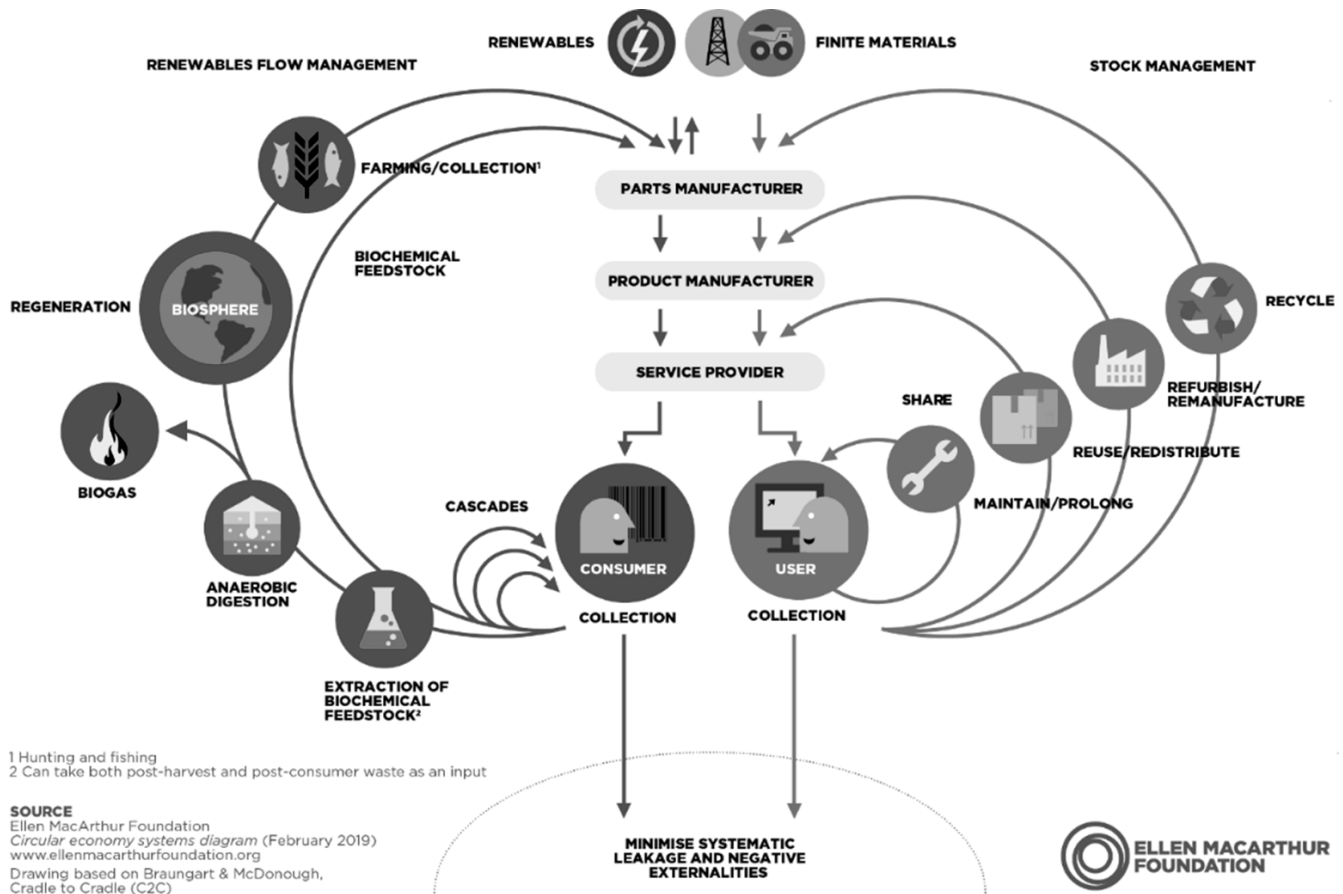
RENEWABLES FINITE MATERIALS

RENEWABLES FLOW MANAGEMENT

STOCK MANAGEMENT

FARMING/COLLECTION¹

PARTS MANUFACTURER

BIOCHEMICAL FEEDSTOCK

PRODUCT MANUFACTURER

RECYCLE

REGENERATION

BIOSPHERE

SERVICE PROVIDER

REFURBISH/ REMANUFACTURE

SHARE

REUSE/REDISTRIBUTE

BIOGAS

CASCADES

MAINTAIN/PROLONG

CONSUMER

USER

ANAEROBIC DIGESTION

COLLECTION

COLLECTION

EXTRACTION OF BIOCHEMICAL FEEDSTOCK²

1 Hunting and fishing
2 Can take both post-harvest and post-consumer waste as an input

SOURCE
Ellen MacArthur Foundation
*Circular economy systems diagram* (February 2019)
www.ellenmacarthurfoundation.org
Drawing based on Braungart & McDonough, Cradle to Cradle (C2C)

MINIMISE SYSTEMATIC LEAKAGE AND NEGATIVE EXTERNALITIES

ELLEN MACARTHUR FOUNDATION